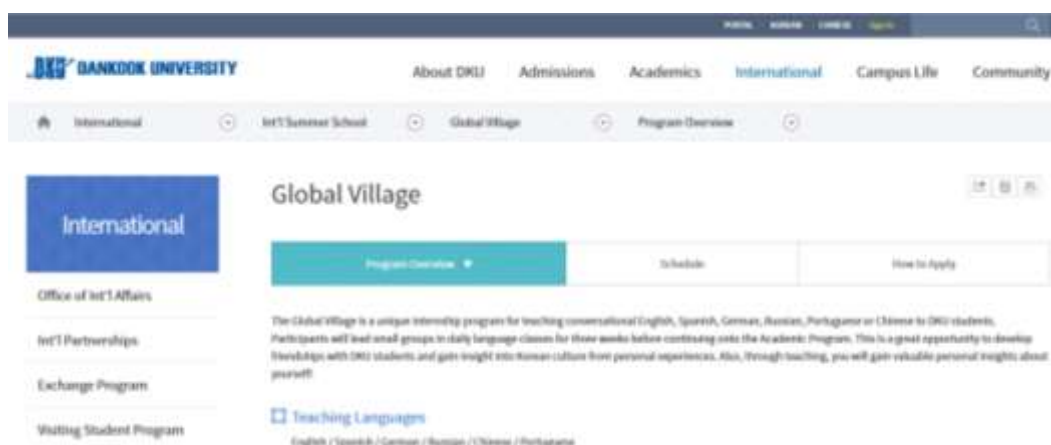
PORTAL KOREAN CHINESE Sign In

DANKOOK UNIVERSITY

About DKU Admissions Academics International Campus Life Community

International Int'l Summer School Global Village Program Overview

International

Office of Int'l Affairs

Int'l Partnerships

Exchange Program

Visiting Student Program

Global Village

Program Overview ▼ Schedule How to Apply

The Global Village is a unique internship program for teaching conversational English, Spanish, German, Russian, Portuguese or Chinese to DKU students. Participants will lead small groups in daily language classes for three weeks before continuing onto the Academic Program. This is a great opportunity to develop friendships with DKU students and gain insight into Korean culture from personal experiences. Also, through teaching, you will gain valuable personal insights about yourself!

Teaching Languages

English / Spanish / German / Russian / Chinese / Portuguese